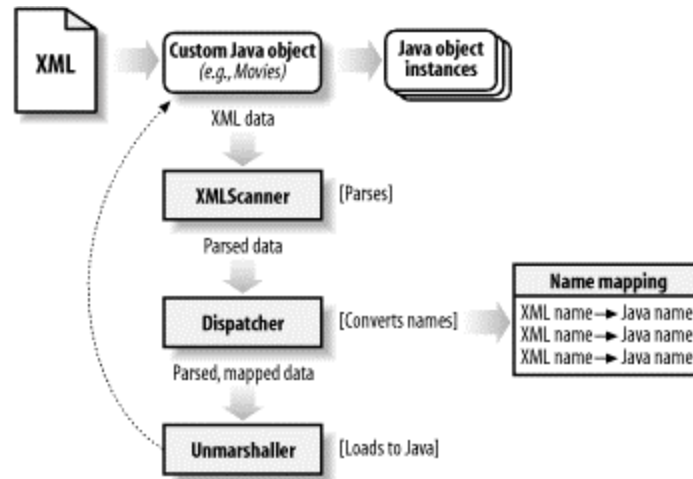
XML

Custom Java object (e.g., Movies)

Java object instances

XML data

XMLScanner

[Parses]

Parsed data

Dispatcher

[Converts names]

Name mapping

XML name → Java name
XML name → Java name
XML name → Java name

Parsed, mapped data

Unmarshaller

[Loads to Java]